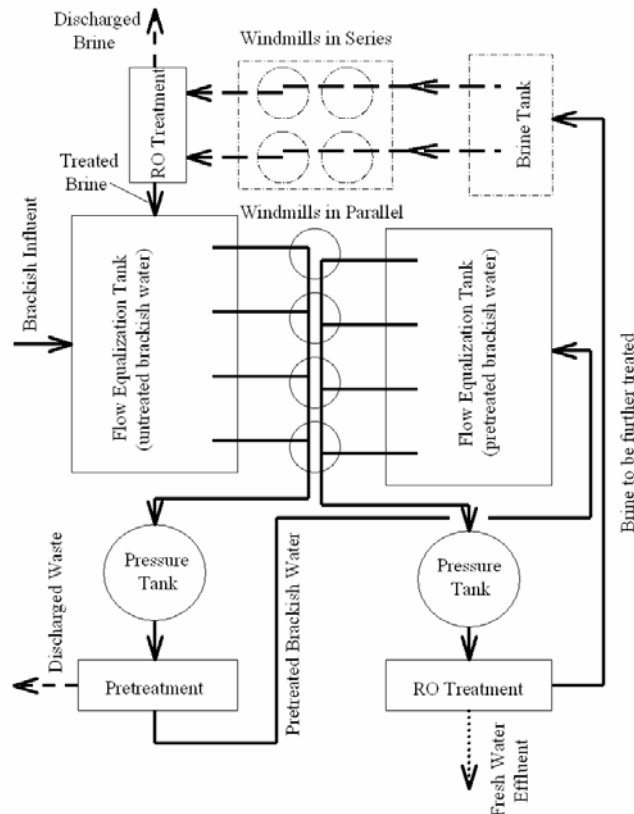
Discharged Brine

Windmills in Series

RO Treatment

Brine Tank

Treated Brine

Windmills in Parallel

Brackish Influent

Flow Equalization Tank (untreated brackish water)

Flow Equalization Tank (pretreated brackish water)

Brine to be further treated

Pressure Tank

Pressure Tank

Discharged Waste

Pretreated Brackish Water

Pretreatment

RO Treatment

Fresh Water Effluent